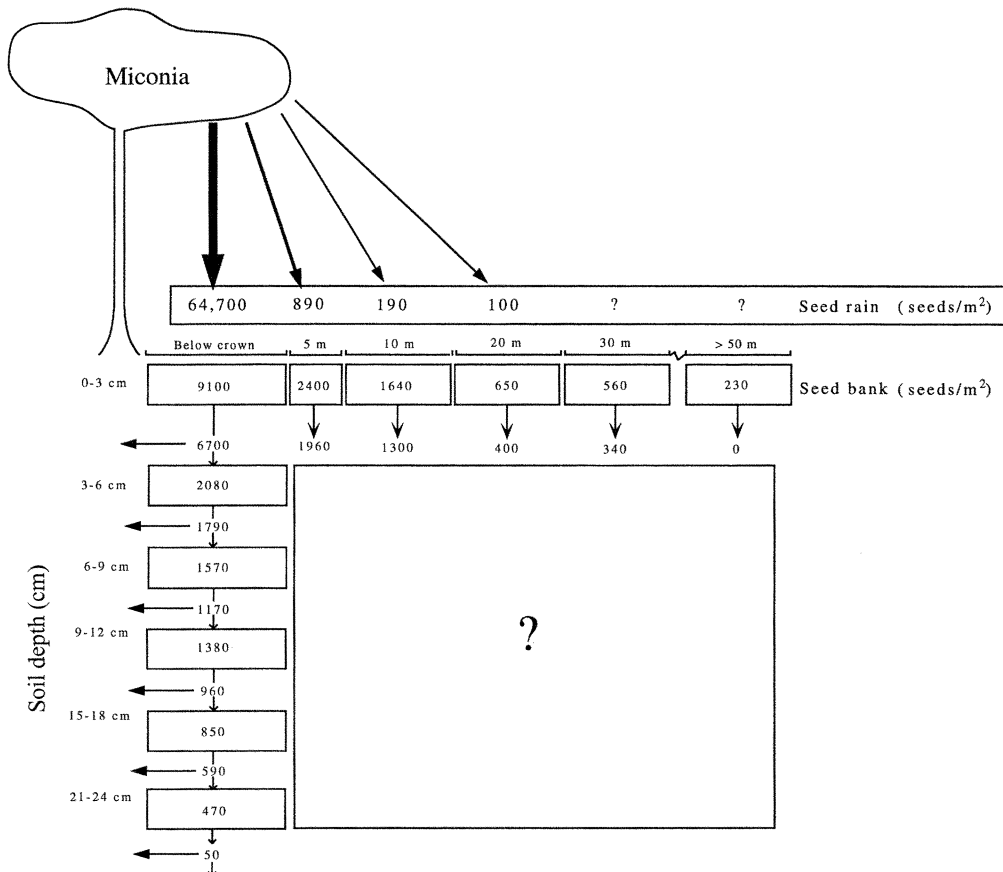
Miconia

64,700 890 190 100 ? ? Seed rain (seeds/m$^2$)

Below crown 5 m 10 m 20 m 30 m > 50 m

0-3 cm 9100 2400 1640 650 560 230 Seed bank (seeds/m$^2$)

6700 1960 1300 400 340 0

3-6 cm 2080

1790

6-9 cm 1570

1170

9-12 cm 1380

960

15-18 cm 850

590

21-24 cm 470

50

?

Soil depth (cm)